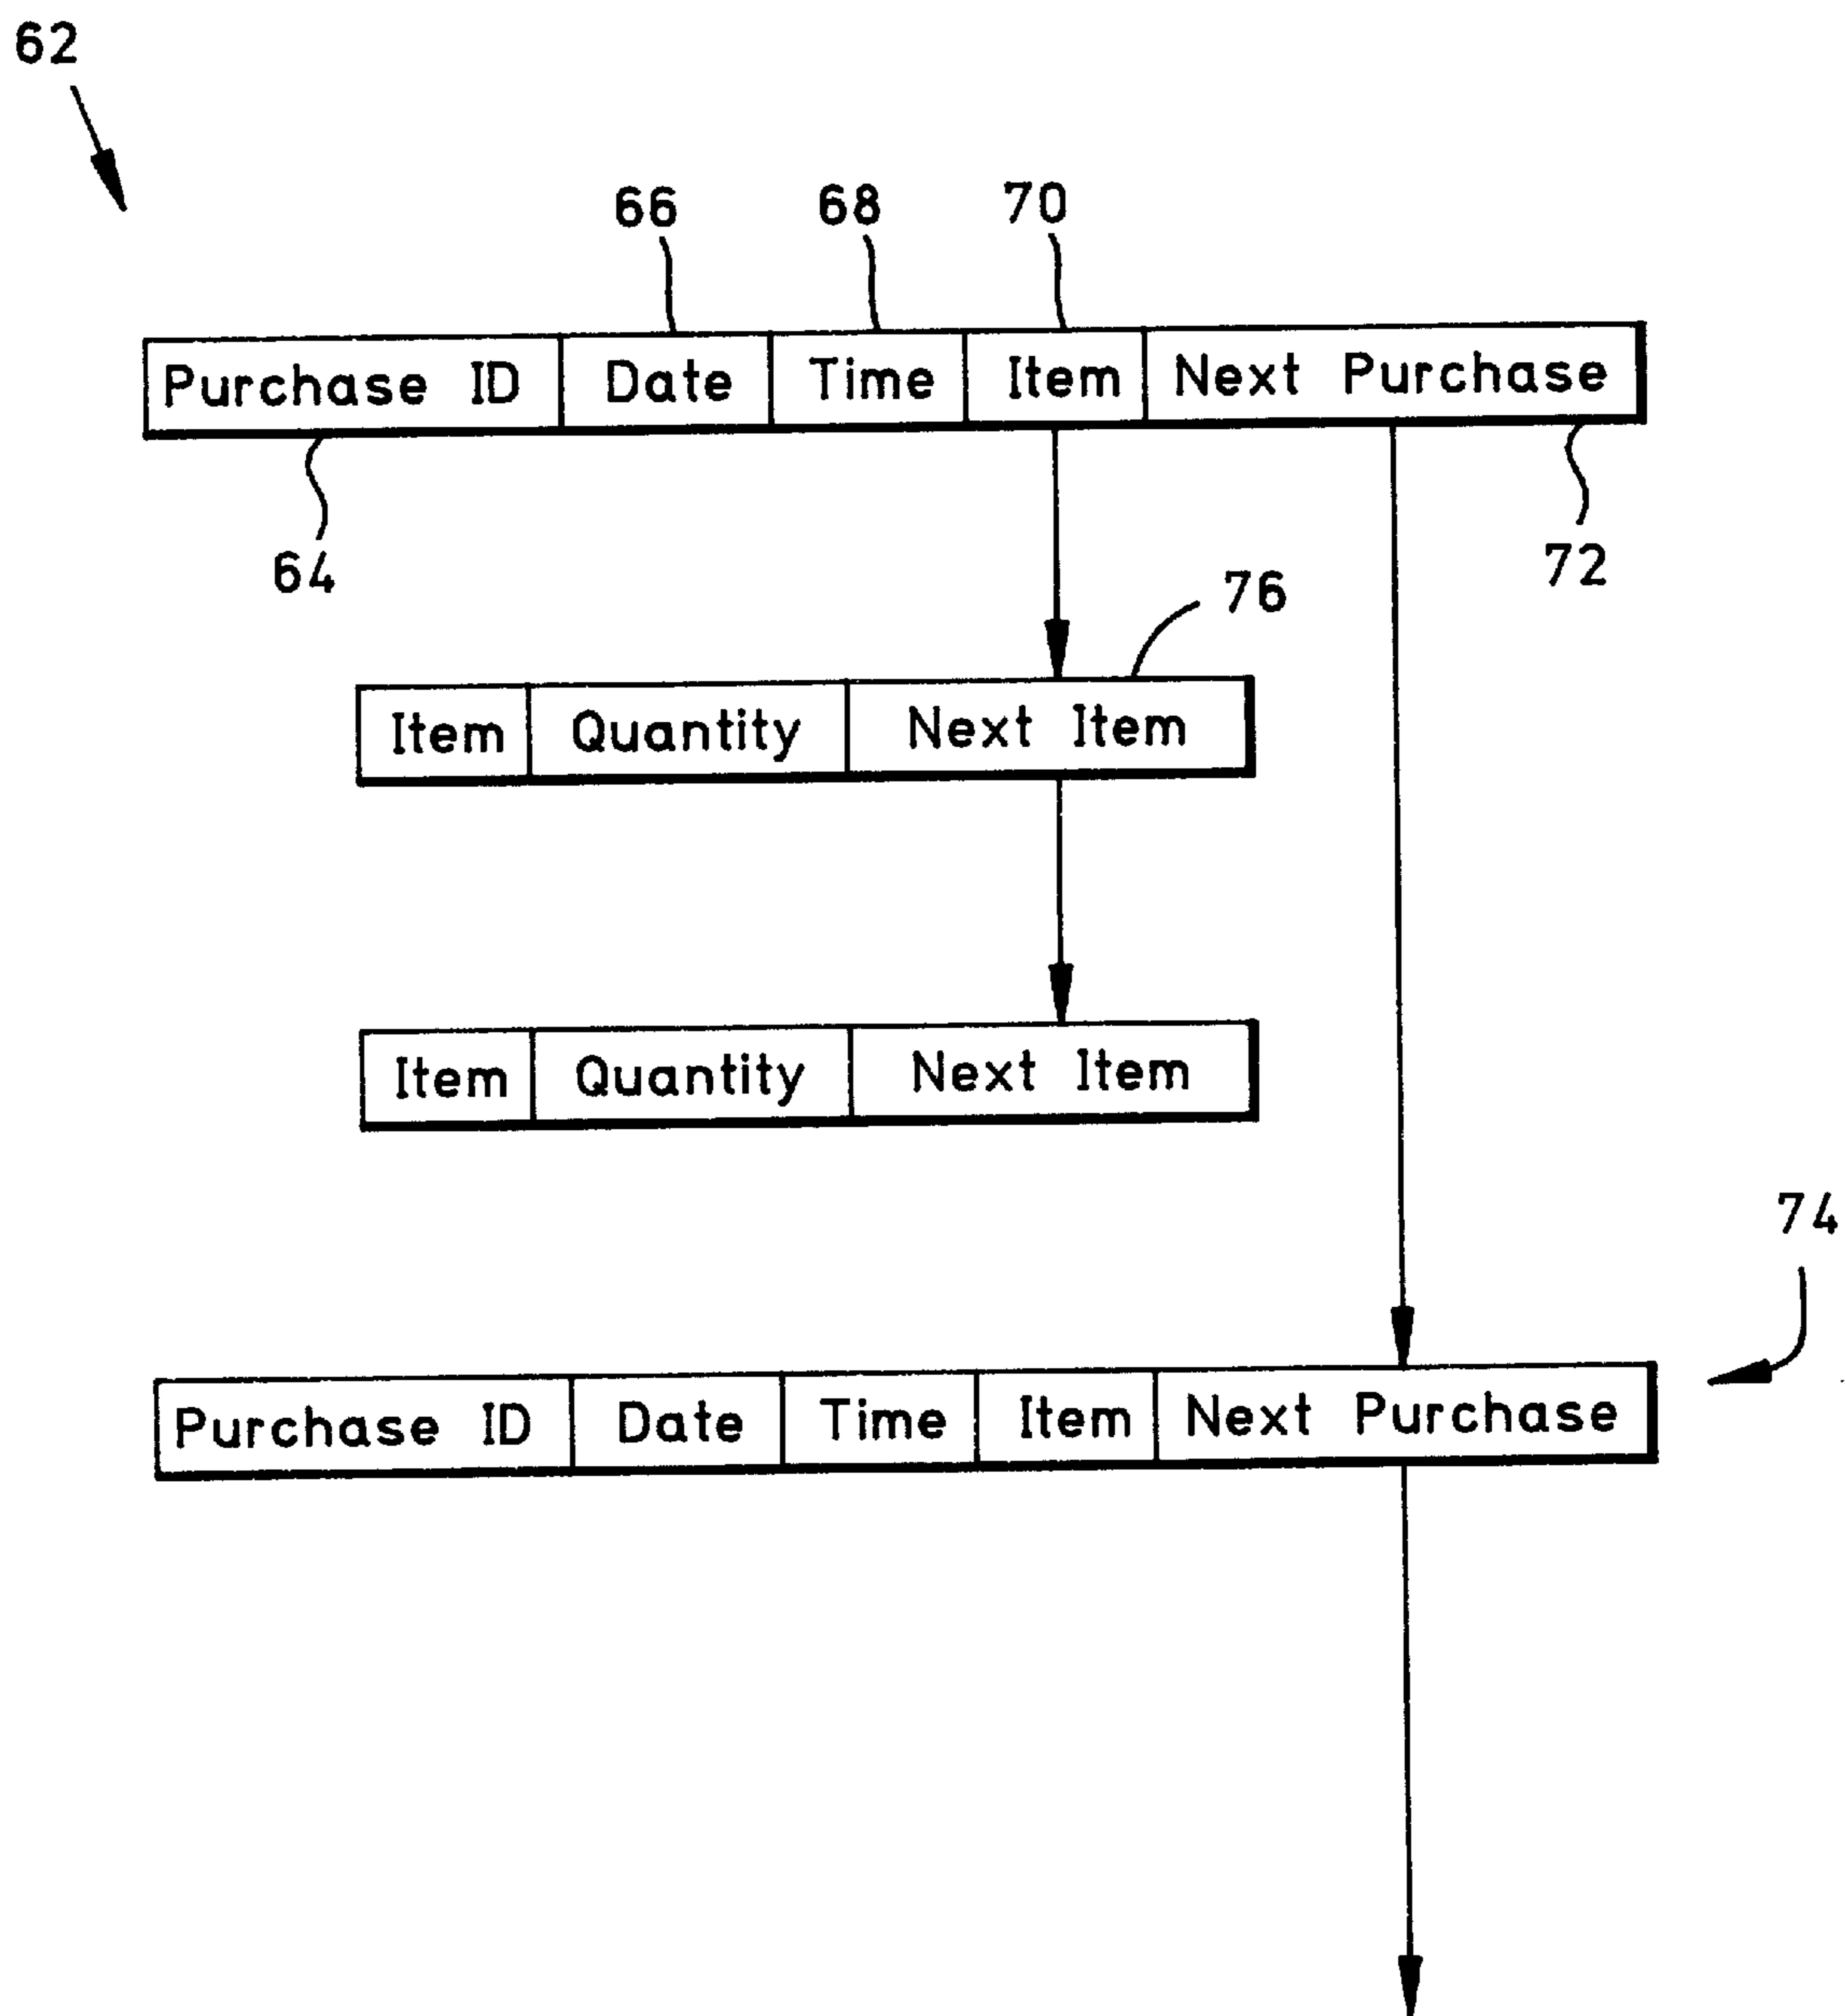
62

66 68 70

| Purchase ID | Date | Time | Item | Next Purchase |
|---|---|---|---|---|

64 72

76

| Item | Quantity | Next Item |
|---|---|---|

| Item | Quantity | Next Item |
|---|---|---|

74

| Purchase ID | Date | Time | Item | Next Purchase |
|---|---|---|---|---|